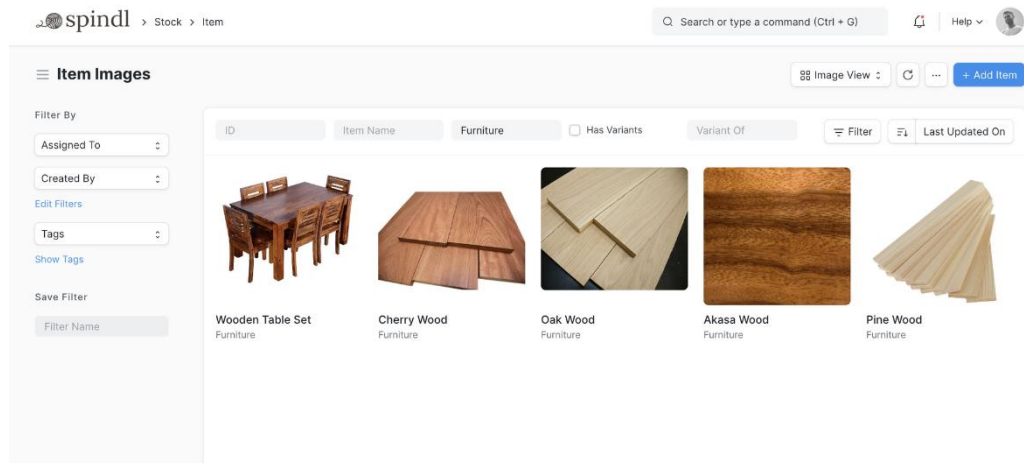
spindl > Stock > Item

Search or type a command (Ctrl + G)

Help

Item Images

Image View

...

+ Add Item

Filter By

Assigned To

Created By

Edit Filters

Tags

Show Tags

Save Filter

Filter Name

ID

Item Name

Furniture

Has Variants

Variant Of

Filter

Last Updated On

Wooden Table Set
Furniture

Cherry Wood
Furniture

Oak Wood
Furniture

Akasa Wood
Furniture

Pine Wood
Furniture